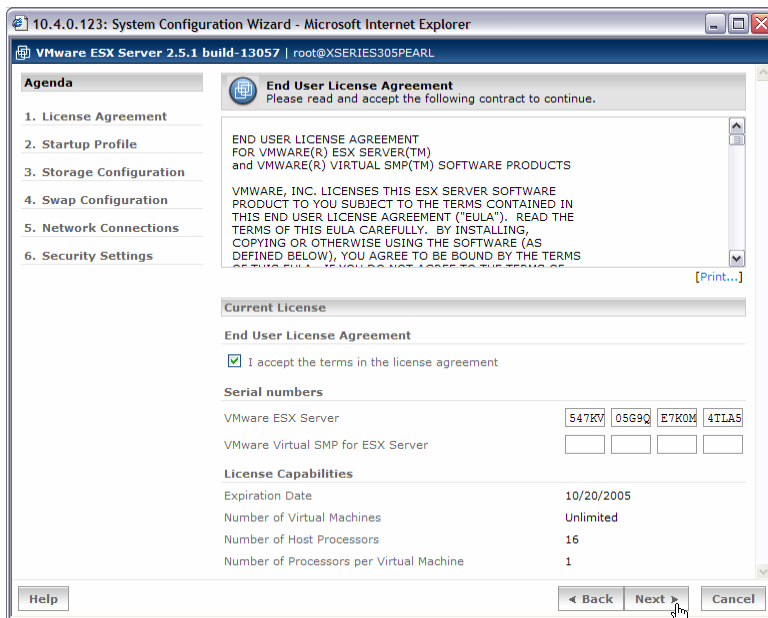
10.4.0.123: System Configuration Wizard - Microsoft Internet Explorer

VMware ESX Server 2.5.1 build-13057 | root@XSERIES305PEARL

Agenda

1. License Agreement
2. Startup Profile
3. Storage Configuration
4. Swap Configuration
5. Network Connections
6. Security Settings

End User License Agreement
Please read and accept the following contract to continue.

END USER LICENSE AGREEMENT
FOR VMWARE(R) ESX SERVER(TM)
and VMWARE(R) VIRTUAL SMP(TM) SOFTWARE PRODUCTS

VMWARE, INC. LICENSES THIS ESX SERVER SOFTWARE PRODUCT TO YOU SUBJECT TO THE TERMS CONTAINED IN THIS END USER LICENSE AGREEMENT ("EULA"). READ THE TERMS OF THIS EULA CAREFULLY. BY INSTALLING, COPYING OR OTHERWISE USING THE SOFTWARE (AS DEFINED BELOW), YOU AGREE TO BE BOUND BY THE TERMS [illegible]

[Print...]

Current License

End User License Agreement

I accept the terms in the license agreement

Serial numbers

VMware ESX Server 547KV 05G9Q E7K0M 4TLA5

VMware Virtual SMP for ESX Server

License Capabilities

| | |
|---|---|
| Expiration Date | 10/20/2005 |
| Number of Virtual Machines | Unlimited |
| Number of Host Processors | 16 |
| Number of Processors per Virtual Machine | 1 |

Help
◂ Back Next ▸ Cancel